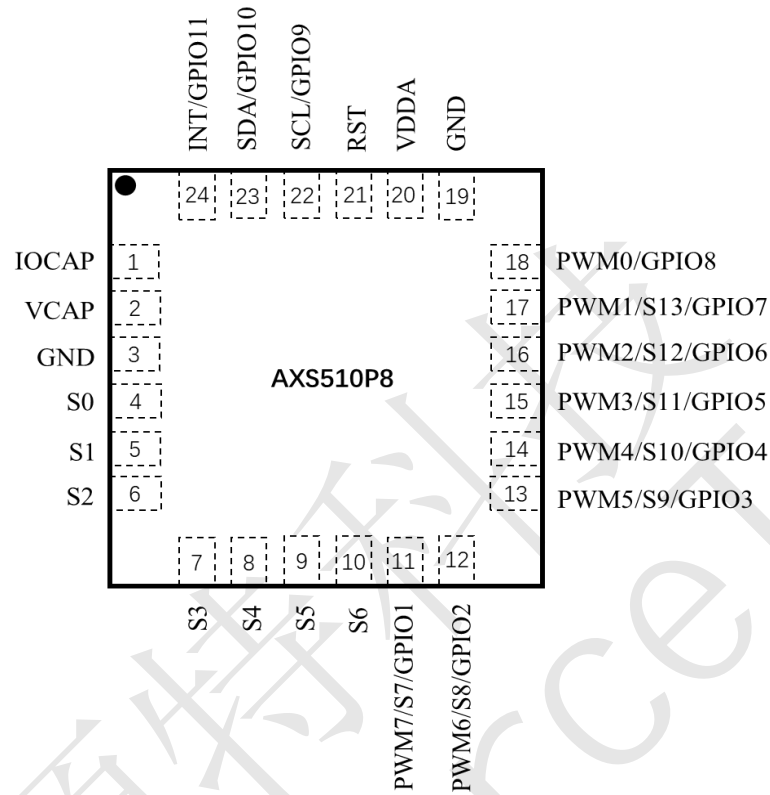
INT/GPIO11
SDA/GPIO10
SCL/GPIO9
RST
VDDA
GND

24 23 22 21 20 19

IOCAP 1
VCAP 2
GND 3
S0 4
S1 5
S2 6

18 PWM0/GPIO8
17 PWM1/S13/GPIO7
16 PWM2/S12/GPIO6
15 PWM3/S11/GPIO5
14 PWM4/S10/GPIO4
13 PWM5/S9/GPIO3

AXS510P8

7 8 9 10 11 12

S3
S4
S5
S6
PWM7/S7/GPIO1
PWM6/S8/GPIO2